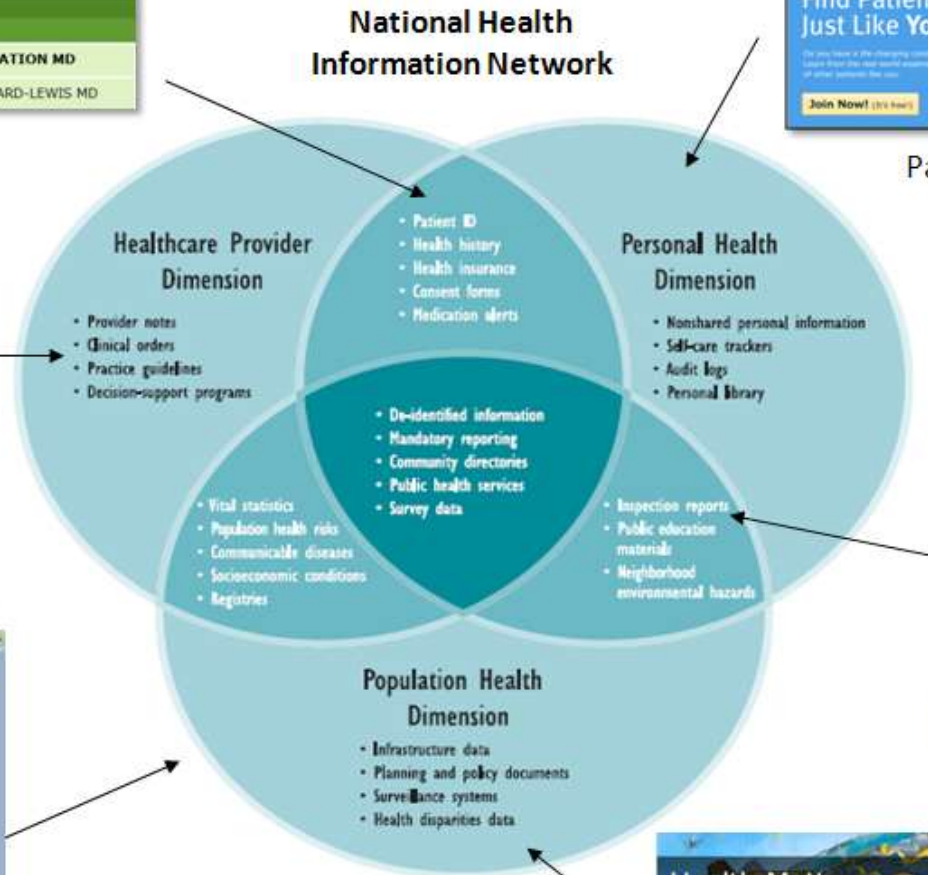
ATION MD
ARD-LEWIS MD

National Health Information Network

Find Patien
Just Like Yo

Join Now!

Pa

Healthcare Provider Dimension
• Provider notes
• Clinical orders
• Practice guidelines
• Decision-support programs

• Patient ID
• Health history
• Health insurance
• Consent forms
• Medication alerts

Personal Health Dimension
• Nonshared personal information
• Self-care trackers
• Audit logs
• Personal library

• De-identified information
• Mandatory reporting
• Community directories
• Public health services
• Survey data

• Vital statistics
• Population health risks
• Communicable diseases
• Socioeconomic conditions
• Registries

• Inspection reports
• Public education materials
• Neighborhood environmental hazards

Population Health Dimension
• Infrastructure data
• Planning and policy documents
• Surveillance systems
• Health disparities data